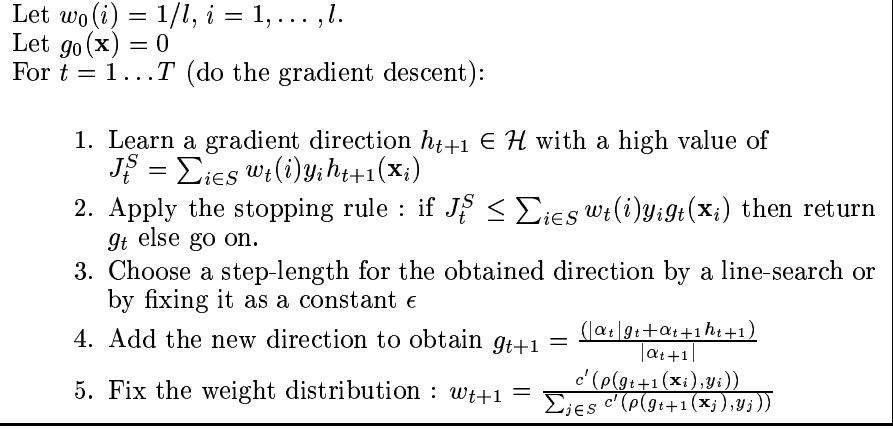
Let $w_0(i) = 1/l$, $i = 1, \ldots, l$.
Let $g_0(\mathbf{x}) = 0$
For $t = 1 \ldots T$ (do the gradient descent):

1. Learn a gradient direction $h_{t+1} \in \mathcal{H}$ with a high value of $J_t^S = \sum_{i \in S} w_t(i) y_i h_{t+1}(\mathbf{x}_i)$
2. Apply the stopping rule : if $J_t^S \leq \sum_{i \in S} w_t(i) y_i g_t(\mathbf{x}_i)$ then return $g_t$ else go on.
3. Choose a step-length for the obtained direction by a line-search or by fixing it as a constant $\epsilon$
4. Add the new direction to obtain $g_{t+1} = \frac{(|\alpha_t| g_t + \alpha_{t+1} h_{t+1})}{|\alpha_{t+1}|}$
5. Fix the weight distribution : $w_{t+1} = \frac{c'(\rho(g_{t+1}(\mathbf{x}_i), y_i))}{\sum_{j \in S} c'(\rho(g_{t+1}(\mathbf{x}_j), y_j))}$